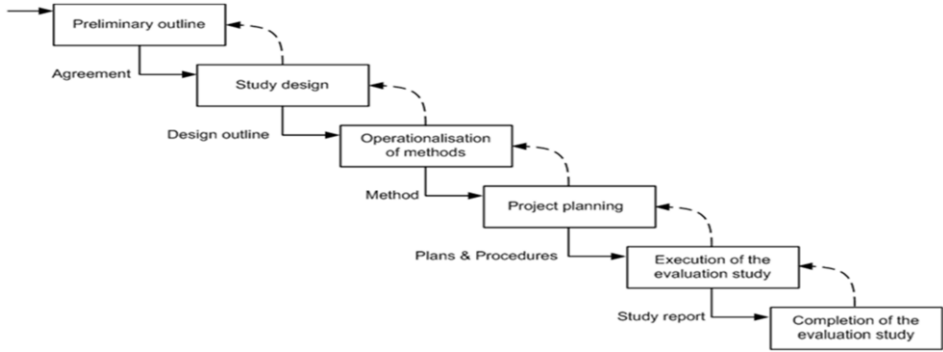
Preliminary outline

Agreement

Study design

Design outline

Operationalisation of methods

Method

Project planning

Plans & Procedures

Execution of the evaluation study

Study report

Completion of the evaluation study